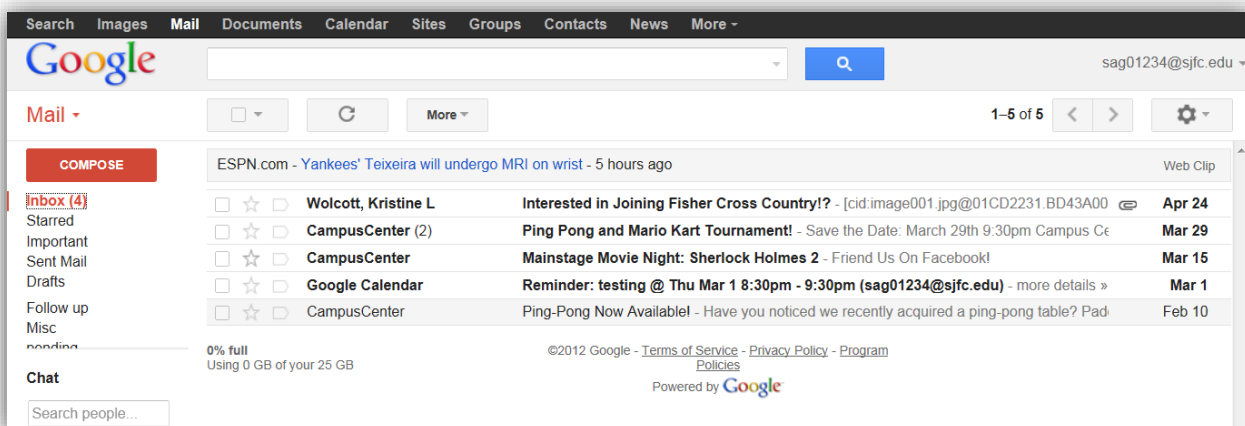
Search Images Mail Documents Calendar Sites Groups Contacts News More ▾

Google

sag01234@sjfc.edu

Mail ▾

More ▾

1–5 of 5

COMPOSE

ESPN.com - Yankees' Teixeira will undergo MRI on wrist - 5 hours ago

Web Clip

Inbox (4)
Starred
Important
Sent Mail
Drafts
Follow up
Misc
pending

| | | |
|---|---|---|
| Wolcott, Kristine L | Interested in Joining Fisher Cross Country!? - [cid:image001.jpg@01CD2231.BD43A00 | Apr 24 |
| CampusCenter (2) | Ping Pong and Mario Kart Tournament! - Save the Date: March 29th 9:30pm Campus Ce | Mar 29 |
| CampusCenter | Mainstage Movie Night: Sherlock Holmes 2 - Friend Us On Facebook! | Mar 15 |
| Google Calendar | Reminder: testing @ Thu Mar 1 8:30pm - 9:30pm (sag01234@sjfc.edu) - more details » | Mar 1 |
| CampusCenter | Ping-Pong Now Available! - Have you noticed we recently acquired a ping-pong table? Pad | Feb 10 |

0% full
Using 0 GB of your 25 GB

©2012 Google - Terms of Service - Privacy Policy - Program Policies
Powered by Google

Chat

Search people...